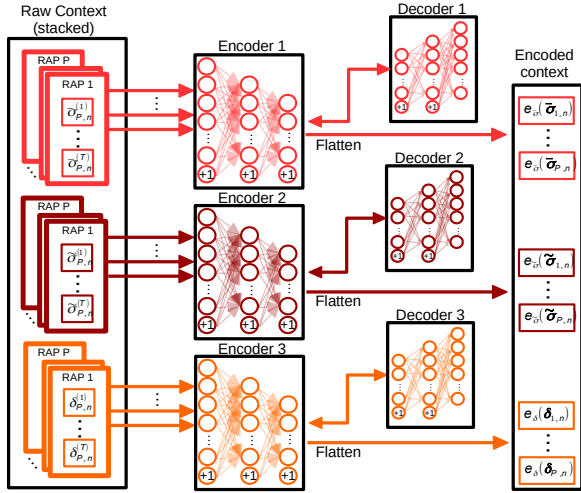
Raw Context (stacked)

RAP P
RAP 1
$\bar{\sigma}_{P,n}^{(1)}$
⋮
$\bar{\sigma}_{P,n}^{(T)}$
⋮

RAP P
RAP 1
$\tilde{\sigma}_{P,n}^{(1)}$
⋮
$\tilde{\sigma}_{P,n}^{(T)}$
⋮

RAP P
RAP 1
$\delta_{P,n}^{(1)}$
⋮
$\delta_{P,n}^{(T)}$
⋮

Encoder 1
+1 +1 +1
Flatten

Decoder 1
+1 +1

Encoder 2
+1 +1 +1
Flatten

Decoder 2
+1 +1

Encoder 3
+1 +1 +1
Flatten

Decoder 3
+1 +1

Encoded context
$e_{\bar{\sigma}}(\bar{\boldsymbol{\sigma}}_{1,n})$
⋮
$e_{\bar{\sigma}}(\bar{\boldsymbol{\sigma}}_{P,n})$
$e_{\tilde{\sigma}}(\tilde{\boldsymbol{\sigma}}_{1,n})$
⋮
$e_{\tilde{\sigma}}(\tilde{\boldsymbol{\sigma}}_{P,n})$
$e_{\delta}(\boldsymbol{\delta}_{1,n})$
⋮
$e_{\delta}(\boldsymbol{\delta}_{P,n})$